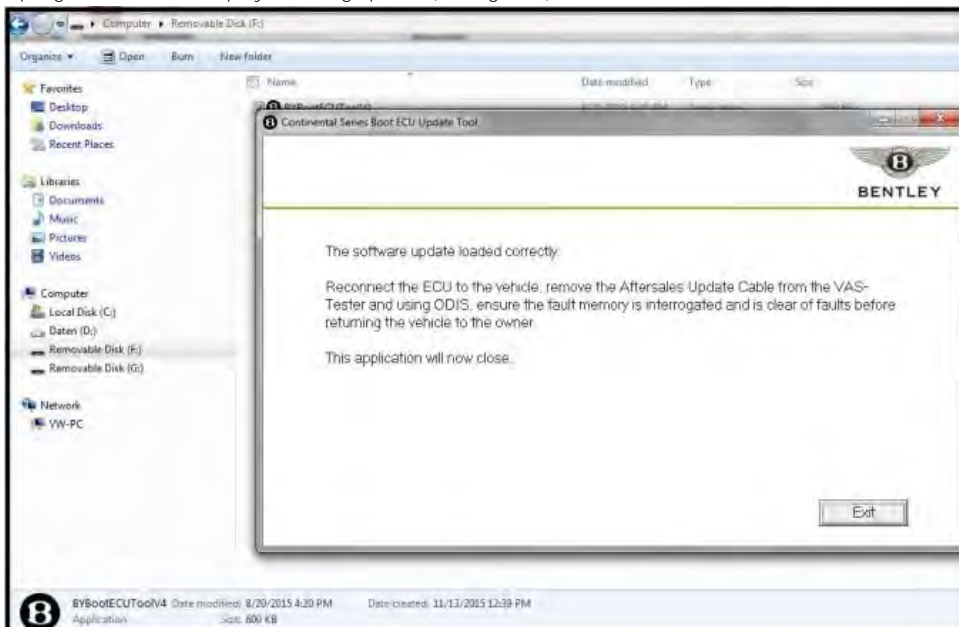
Computer ▸ Removable Disk (F:)

Organize ▾ Open Burn New folder

Favorites
Desktop
Downloads
Recent Places

Libraries
Documents
Music
Pictures
Videos

Computer
Local Disk (C:)
Daten (D:)
Removable Disk (F:)
Removable Disk (G:)

Network
VW-PC

Name Date modified Type Size

BYBootECUToolV4 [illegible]

Continental Series Boot ECU Update Tool

BENTLEY

The software update loaded correctly.

Reconnect the ECU to the vehicle, remove the Aftersales Update Cable from the VAS-Tester and using ODIS, ensure the fault memory is interrogated and is clear of faults before returning the vehicle to the owner.

This application will now close.

Exit

BYBootECUToolV4 Date modified: 8/20/2015 4:20 PM Date created: 11/11/2015 12:39 PM
Application Size: 800 KB